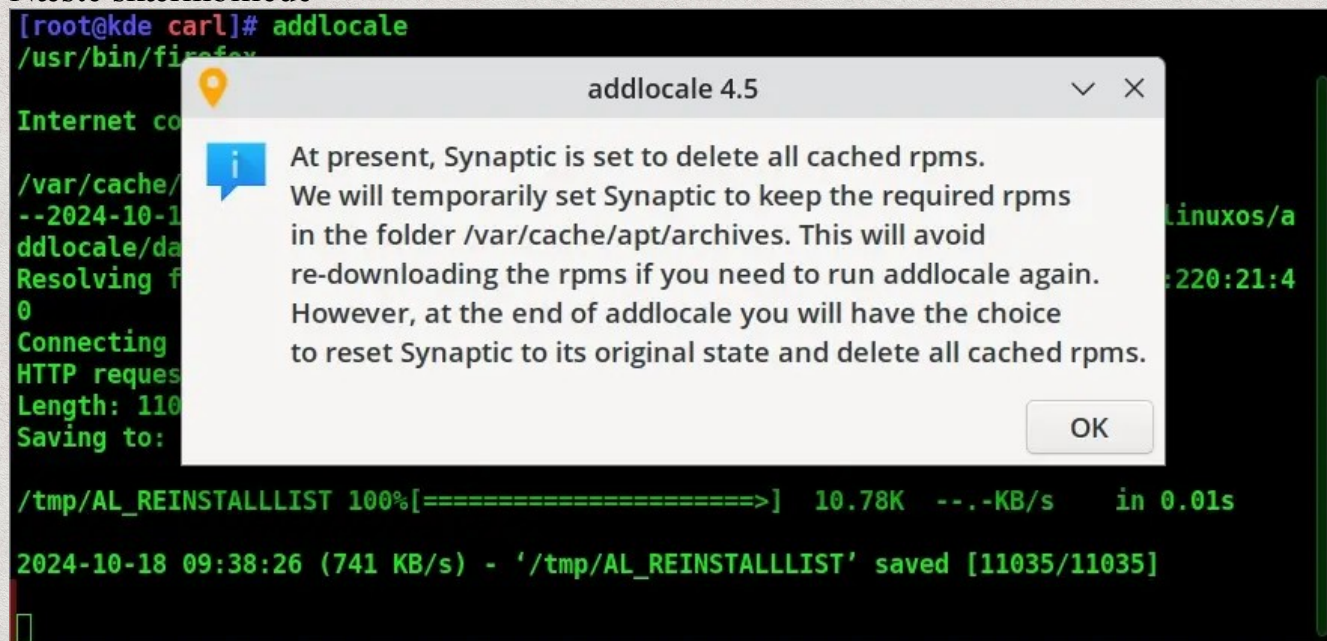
[root@kde carl]# addlocale
/usr/bin/fi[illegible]

Internet co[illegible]

/var/cache/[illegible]
--2024-10-1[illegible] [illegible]linuxos/addlocale/da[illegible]
Resolving f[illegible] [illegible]:220:21:40
Connecting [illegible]
HTTP reques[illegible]
Length: 110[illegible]
Saving to: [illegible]

addlocale 4.5

At present, Synaptic is set to delete all cached rpms.
We will temporarily set Synaptic to keep the required rpms in the folder /var/cache/apt/archives. This will avoid re-downloading the rpms if you need to run addlocale again.
However, at the end of addlocale you will have the choice to reset Synaptic to its original state and delete all cached rpms.

OK

/tmp/AL_REINSTALLLIST 100%[=====================>] 10.78K --.-KB/s in 0.01s

2024-10-18 09:38:26 (741 KB/s) - '/tmp/AL_REINSTALLLIST' saved [11035/11035]